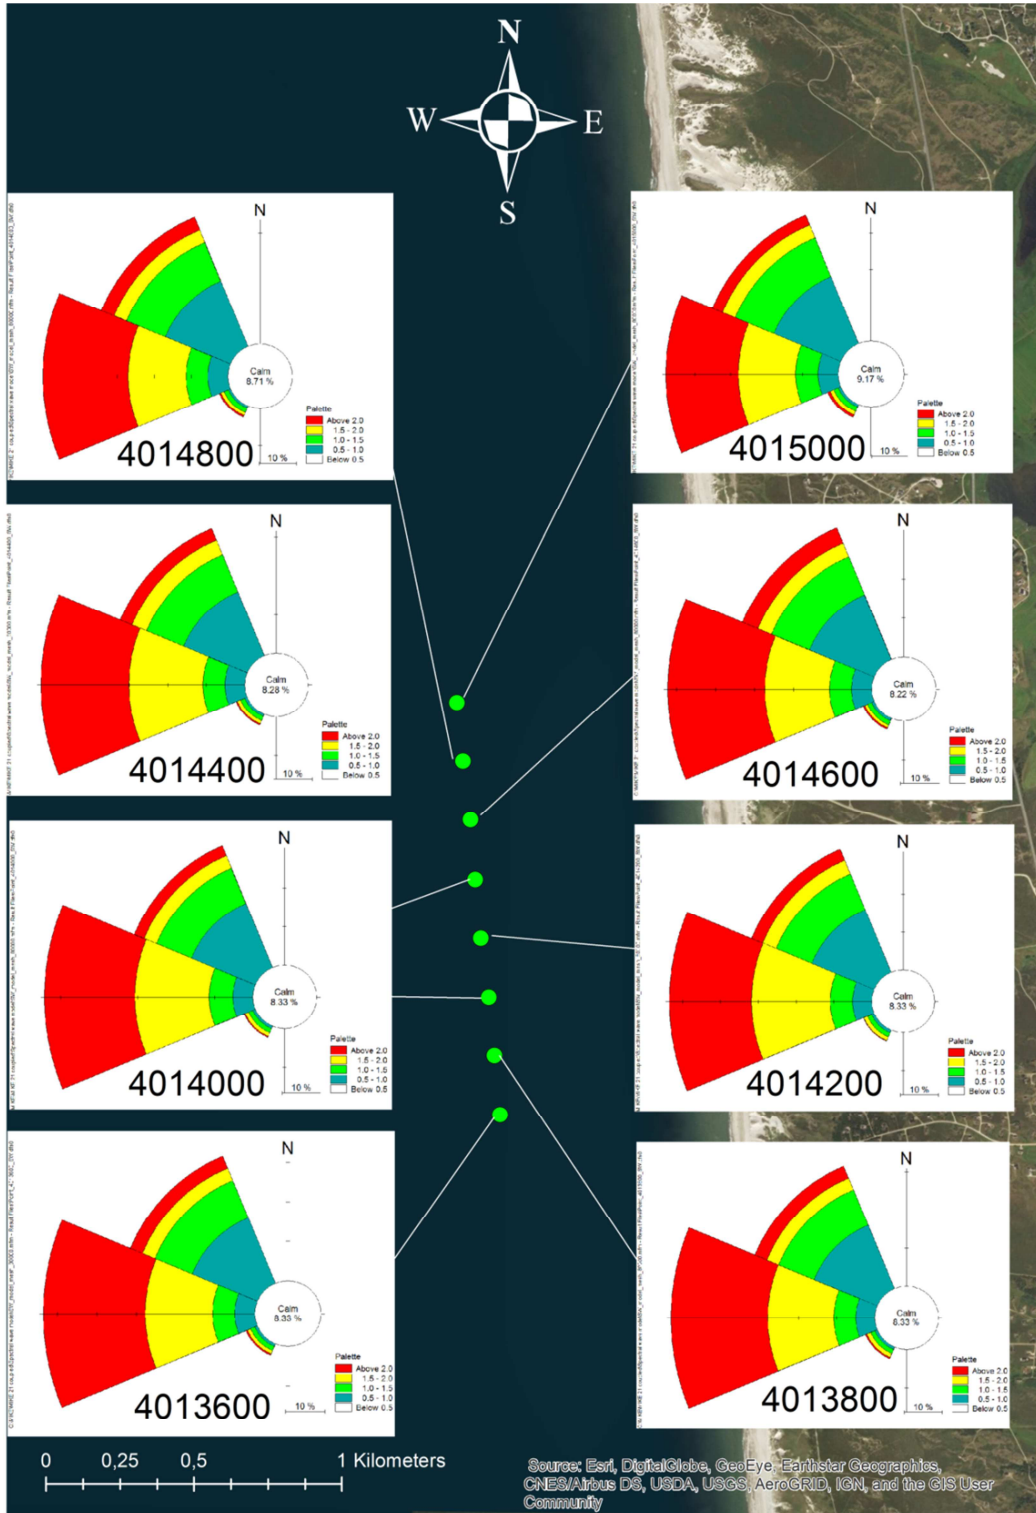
N
W
E
S

N
Calm
8.71 %
Palette
Above 2.0
1.5 - 2.0
1.0 - 1.5
0.5 - 1.0
Below 0.5
4014800
10 %

N
Calm
9.17 %
Palette
Above 2.0
1.5 - 2.0
1.0 - 1.5
0.5 - 1.0
Below 0.5
4015000
10 %

N
Calm
8.28 %
Palette
Above 2.0
1.5 - 2.0
1.0 - 1.5
0.5 - 1.0
Below 0.5
4014400
10 %

N
Calm
8.22 %
Palette
Above 2.0
1.5 - 2.0
1.0 - 1.5
0.5 - 1.0
Below 0.5
4014600
10 %

N
Calm
8.33 %
Palette
Above 2.0
1.5 - 2.0
1.0 - 1.5
0.5 - 1.0
Below 0.5
4014000
10 %

N
Calm
8.33 %
Palette
Above 2.0
1.5 - 2.0
1.0 - 1.5
0.5 - 1.0
Below 0.5
4014200
10 %

N
Calm
8.33 %
Palette
Above 2.0
1.5 - 2.0
1.0 - 1.5
0.5 - 1.0
Below 0.5
4013600
10 %

N
Calm
8.33 %
Palette
Above 2.0
1.5 - 2.0
1.0 - 1.5
0.5 - 1.0
Below 0.5
4013800
10 %

0 0,25 0,5 1 Kilometers

Source: Esri, DigitalGlobe, GeoEye, Earthstar Geographics, CNES/Airbus DS, USDA, USGS, AeroGRID, IGN, and the GIS User Community